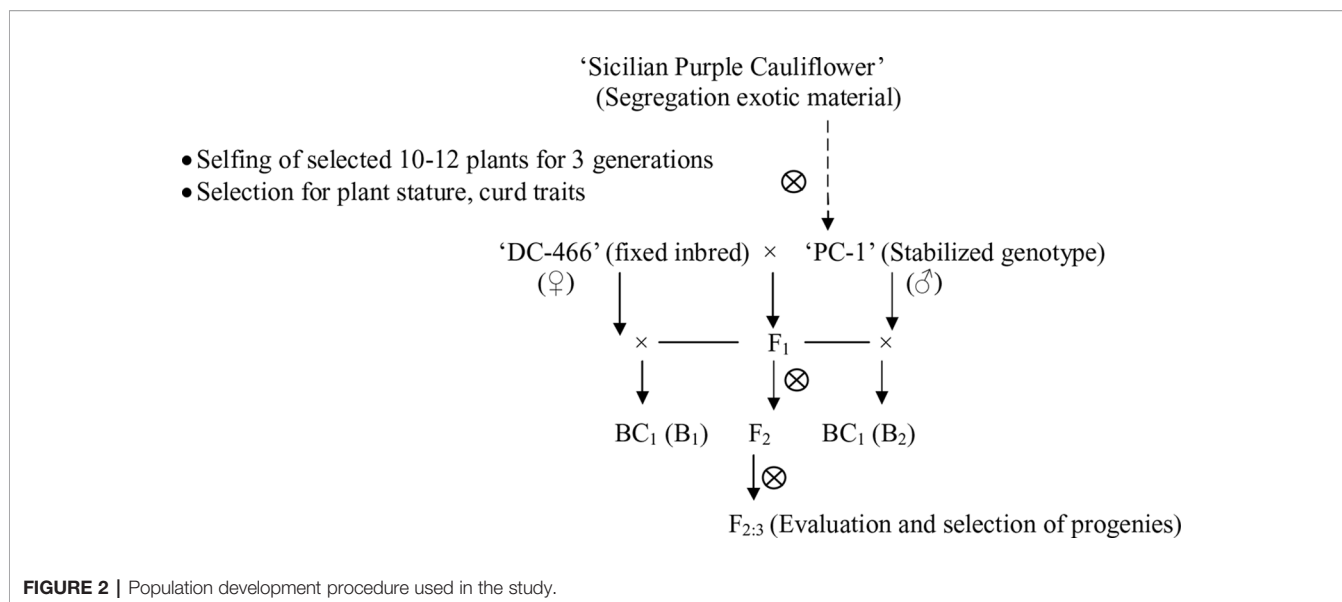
'Sicilian Purple Cauliflower'
(Segregation exotic material)

• Selfing of selected 10-12 plants for 3 generations
• Selection for plant stature, curd traits

$\otimes$

'DC-466' (fixed inbred) × 'PC-1' (Stabilized genotype)
(♀) (♂)

× F$_1$ ×

$\otimes$

BC$_1$ (B$_1$) F$_2$ BC$_1$ (B$_2$)

$\otimes$

F$_{2:3}$ (Evaluation and selection of progenies)

**FIGURE 2** | Population development procedure used in the study.